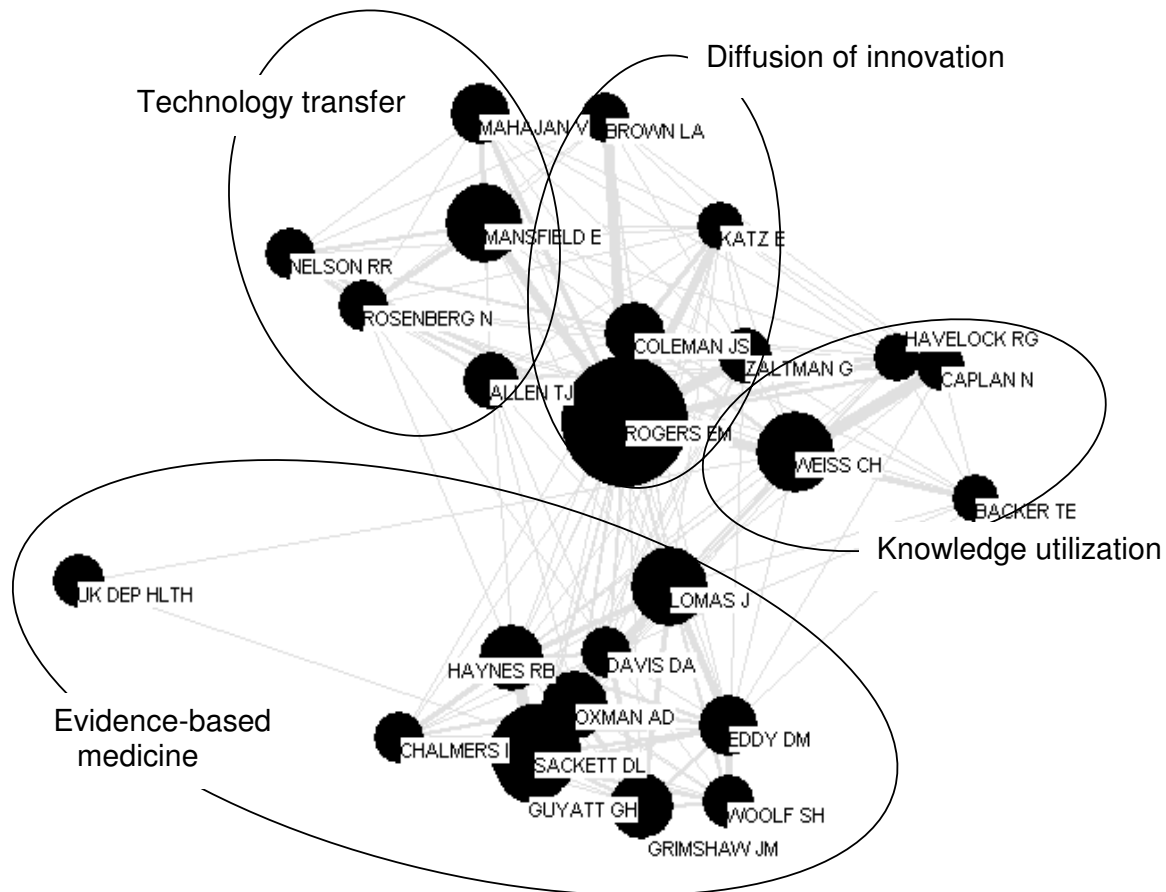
Diffusion of innovation

Technology transfer

MAHAJAN V

BROWN LA

MANSFIELD E

KATZ E

NELSON RR

ROSENBERG N

COLEMAN JS

HAVELOCK RG

ZALTMAN G

CAPLAN N

ALLEN TJ

ROGERS EM

WEISS CH

BACKER TE

Knowledge utilization

UK DEP HLTH

LOMAS J

HAYNES RB

DAVIS DA

Evidence-based medicine

OXMAN AD

EDDY DM

CHALMERS I

SACKETT DL

GUYATT GH

WOOLF SH

GRIMSHAW JM